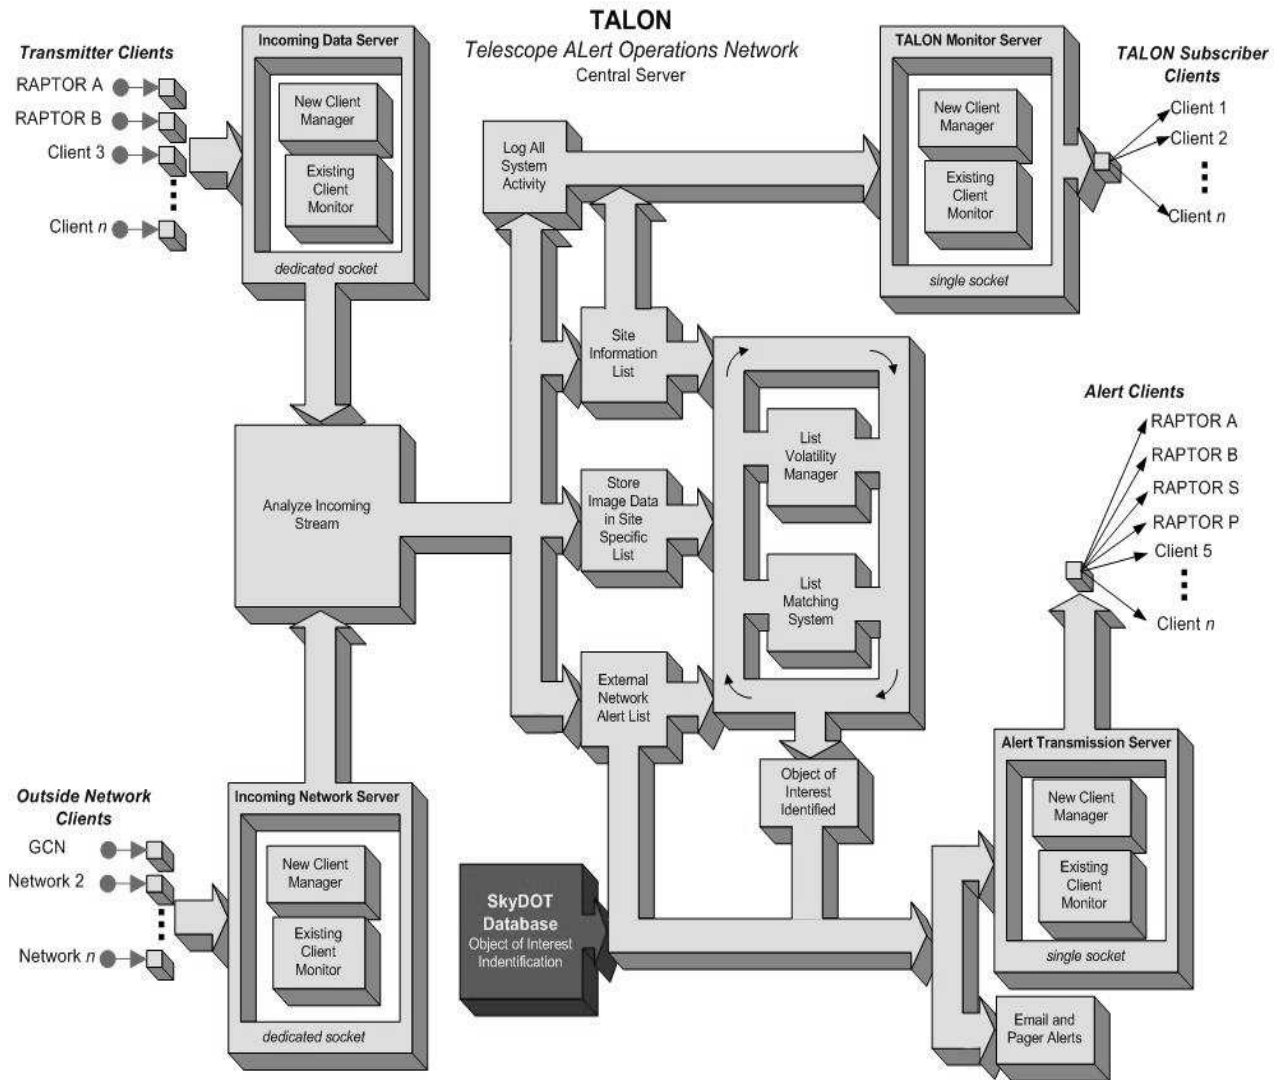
TALON
Telescope ALert Operations Network
Central Server

Transmitter Clients
RAPTOR A
RAPTOR B
Client 3
Client n

Incoming Data Server
New Client Manager
Existing Client Monitor
dedicated socket

Log All System Activity

TALON Monitor Server
New Client Manager
Existing Client Monitor
single socket

TALON Subscriber Clients
Client 1
Client 2
Client n

Site Information List

Analyze Incoming Stream

Store Image Data in Site Specific List

List Volatility Manager

List Matching System

External Network Alert List

Object of Interest Identified

Alert Clients
RAPTOR A
RAPTOR B
RAPTOR S
RAPTOR P
Client 5
Client n

Outside Network Clients
GCN
Network 2
Network n

Incoming Network Server
New Client Manager
Existing Client Monitor
dedicated socket

SkyDOT Database
Object of Interest Indentification

Alert Transmission Server
New Client Manager
Existing Client Monitor
single socket

Email and Pager Alerts